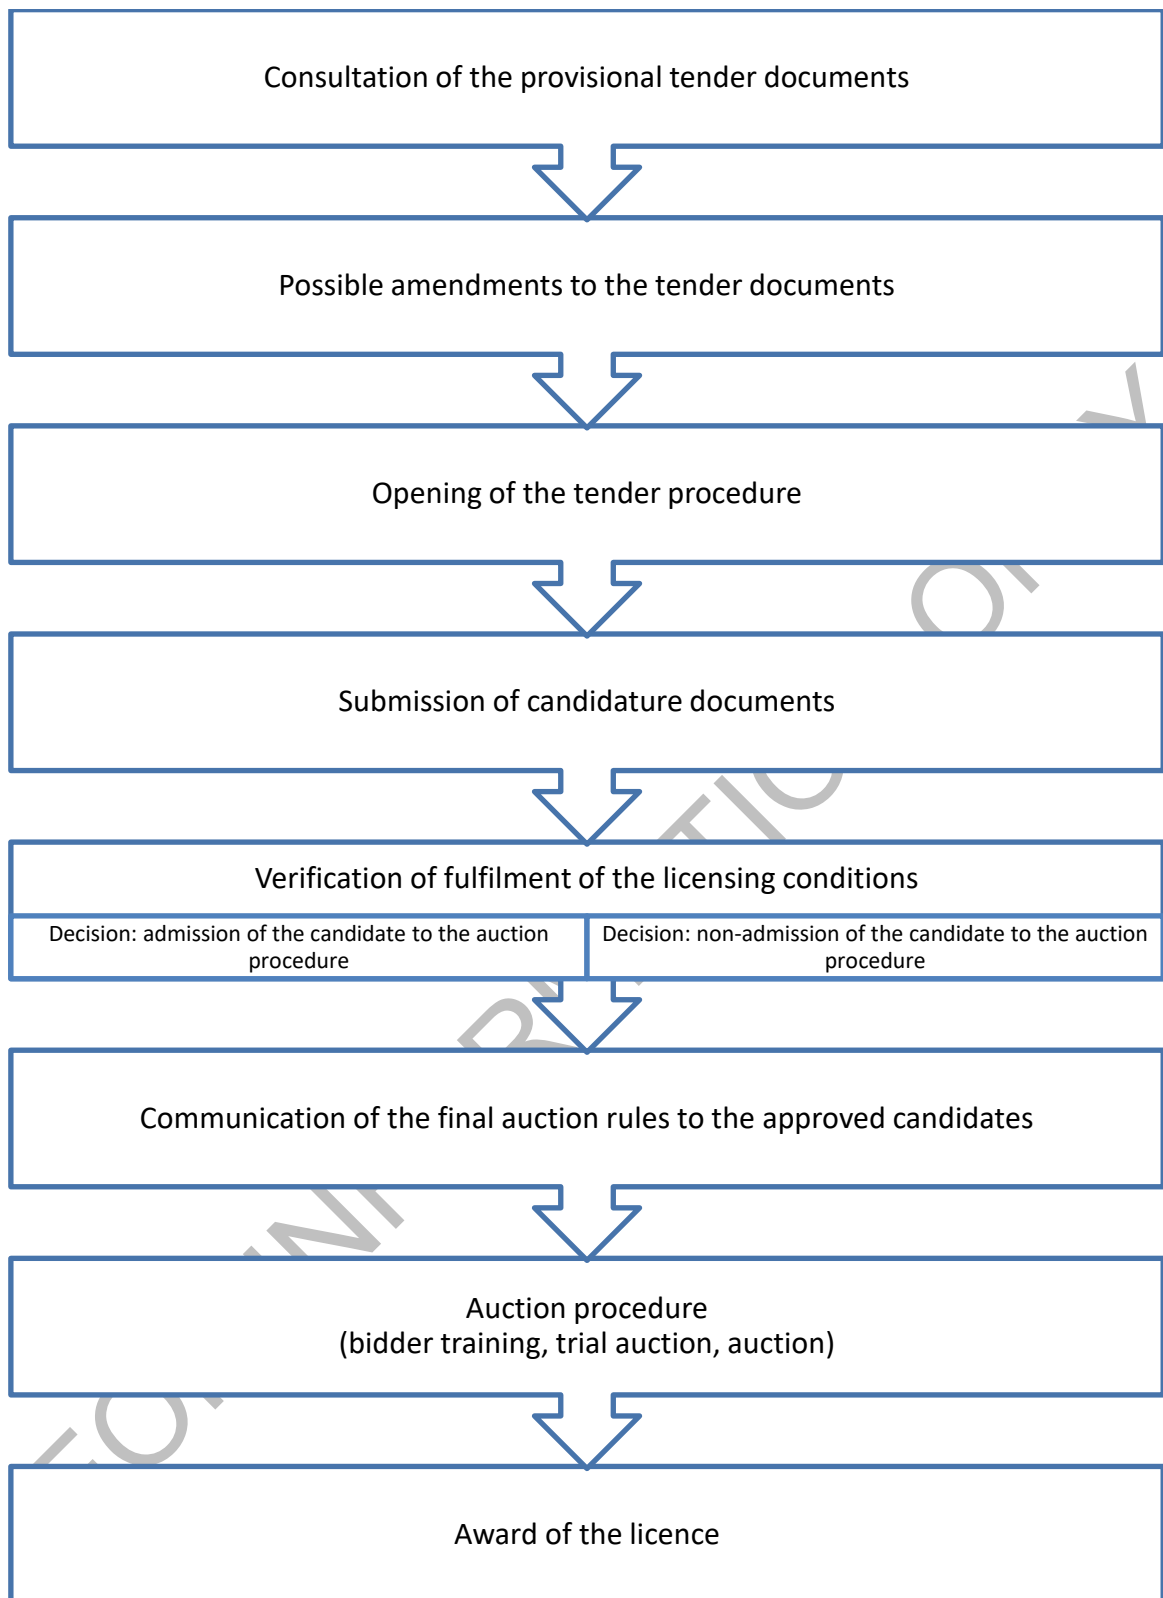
Consultation of the provisional tender documents

Possible amendments to the tender documents

Opening of the tender procedure

Submission of candidature documents

Verification of fulfilment of the licensing conditions

Decision: admission of the candidate to the auction procedure

Decision: non-admission of the candidate to the auction procedure

Communication of the final auction rules to the approved candidates

Auction procedure
(bidder training, trial auction, auction)

Award of the licence

FOR INFORMATION ONLY